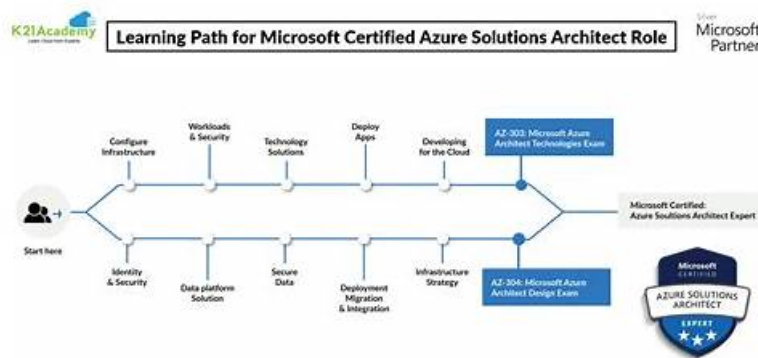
K21Academy
Learn Cloud from Experts

Learning Path for Microsoft Certified Azure Solutions Architect Role

Silver
Microsoft
Partner

Configure Infrastructure

Workloads & Security

Technology Solutions

Deploy Apps

Developing for the Cloud

AZ-303: Microsoft Azure Architect Technologies Exam

Start here

Microsoft Certified: Azure Solutions Architect Expert

Identity & Security

Data platform Solution

Secure Data

Deployment Migration & Integration

Infrastructure Strategy

AZ-304: Microsoft Azure Architect Design Exam

Microsoft
CERTIFIED
AZURE SOLUTIONS ARCHITECT
EXPERT